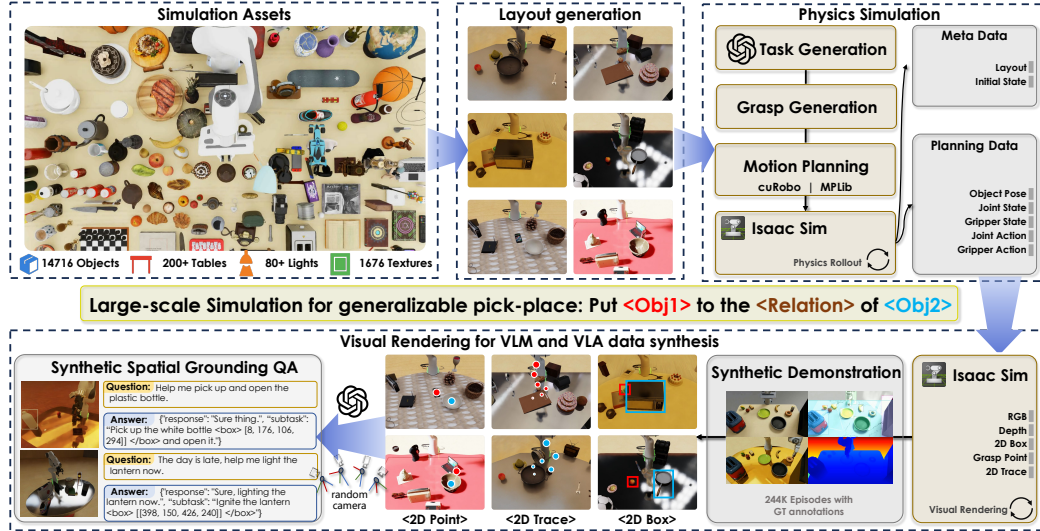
Simulation Assets

14716 Objects
200+ Tables
80+ Lights
1676 Textures

Layout generation

Physics Simulation

Task Generation

Grasp Generation

Motion Planning
cuRobo | MPLib

Isaac Sim
Physics Rollout

Meta Data
Layout
Initial State

Planning Data
Object Pose
Joint State
Gripper State
Joint Action
Gripper Action

Large-scale Simulation for generalizable pick-place: Put <Obj1> to the <Relation> of <Obj2>

Visual Rendering for VLM and VLA data synthesis

Synthetic Spatial Grounding QA

Question: Help me pick up and open the plastic bottle.

Answer: {"response": "Sure thing.", "subtask": "Pick up the white bottle <box> [8, 176, 106, 294]] </box> and open it."}

Question: The day is late, help me light the lantern now.

Answer: {"response": "Sure, lighting the lantern now.", "subtask": "Ignite the lantern <box> [[398, 150, 426, 240]] </box>"}

random camera

<2D Point>
<2D Trace>
<2D Box>

Synthetic Demonstration

244K Episodes with GT annotations

Isaac Sim
RGB
Depth
2D Box
Grasp Point
2D Trace

Visual Rendering